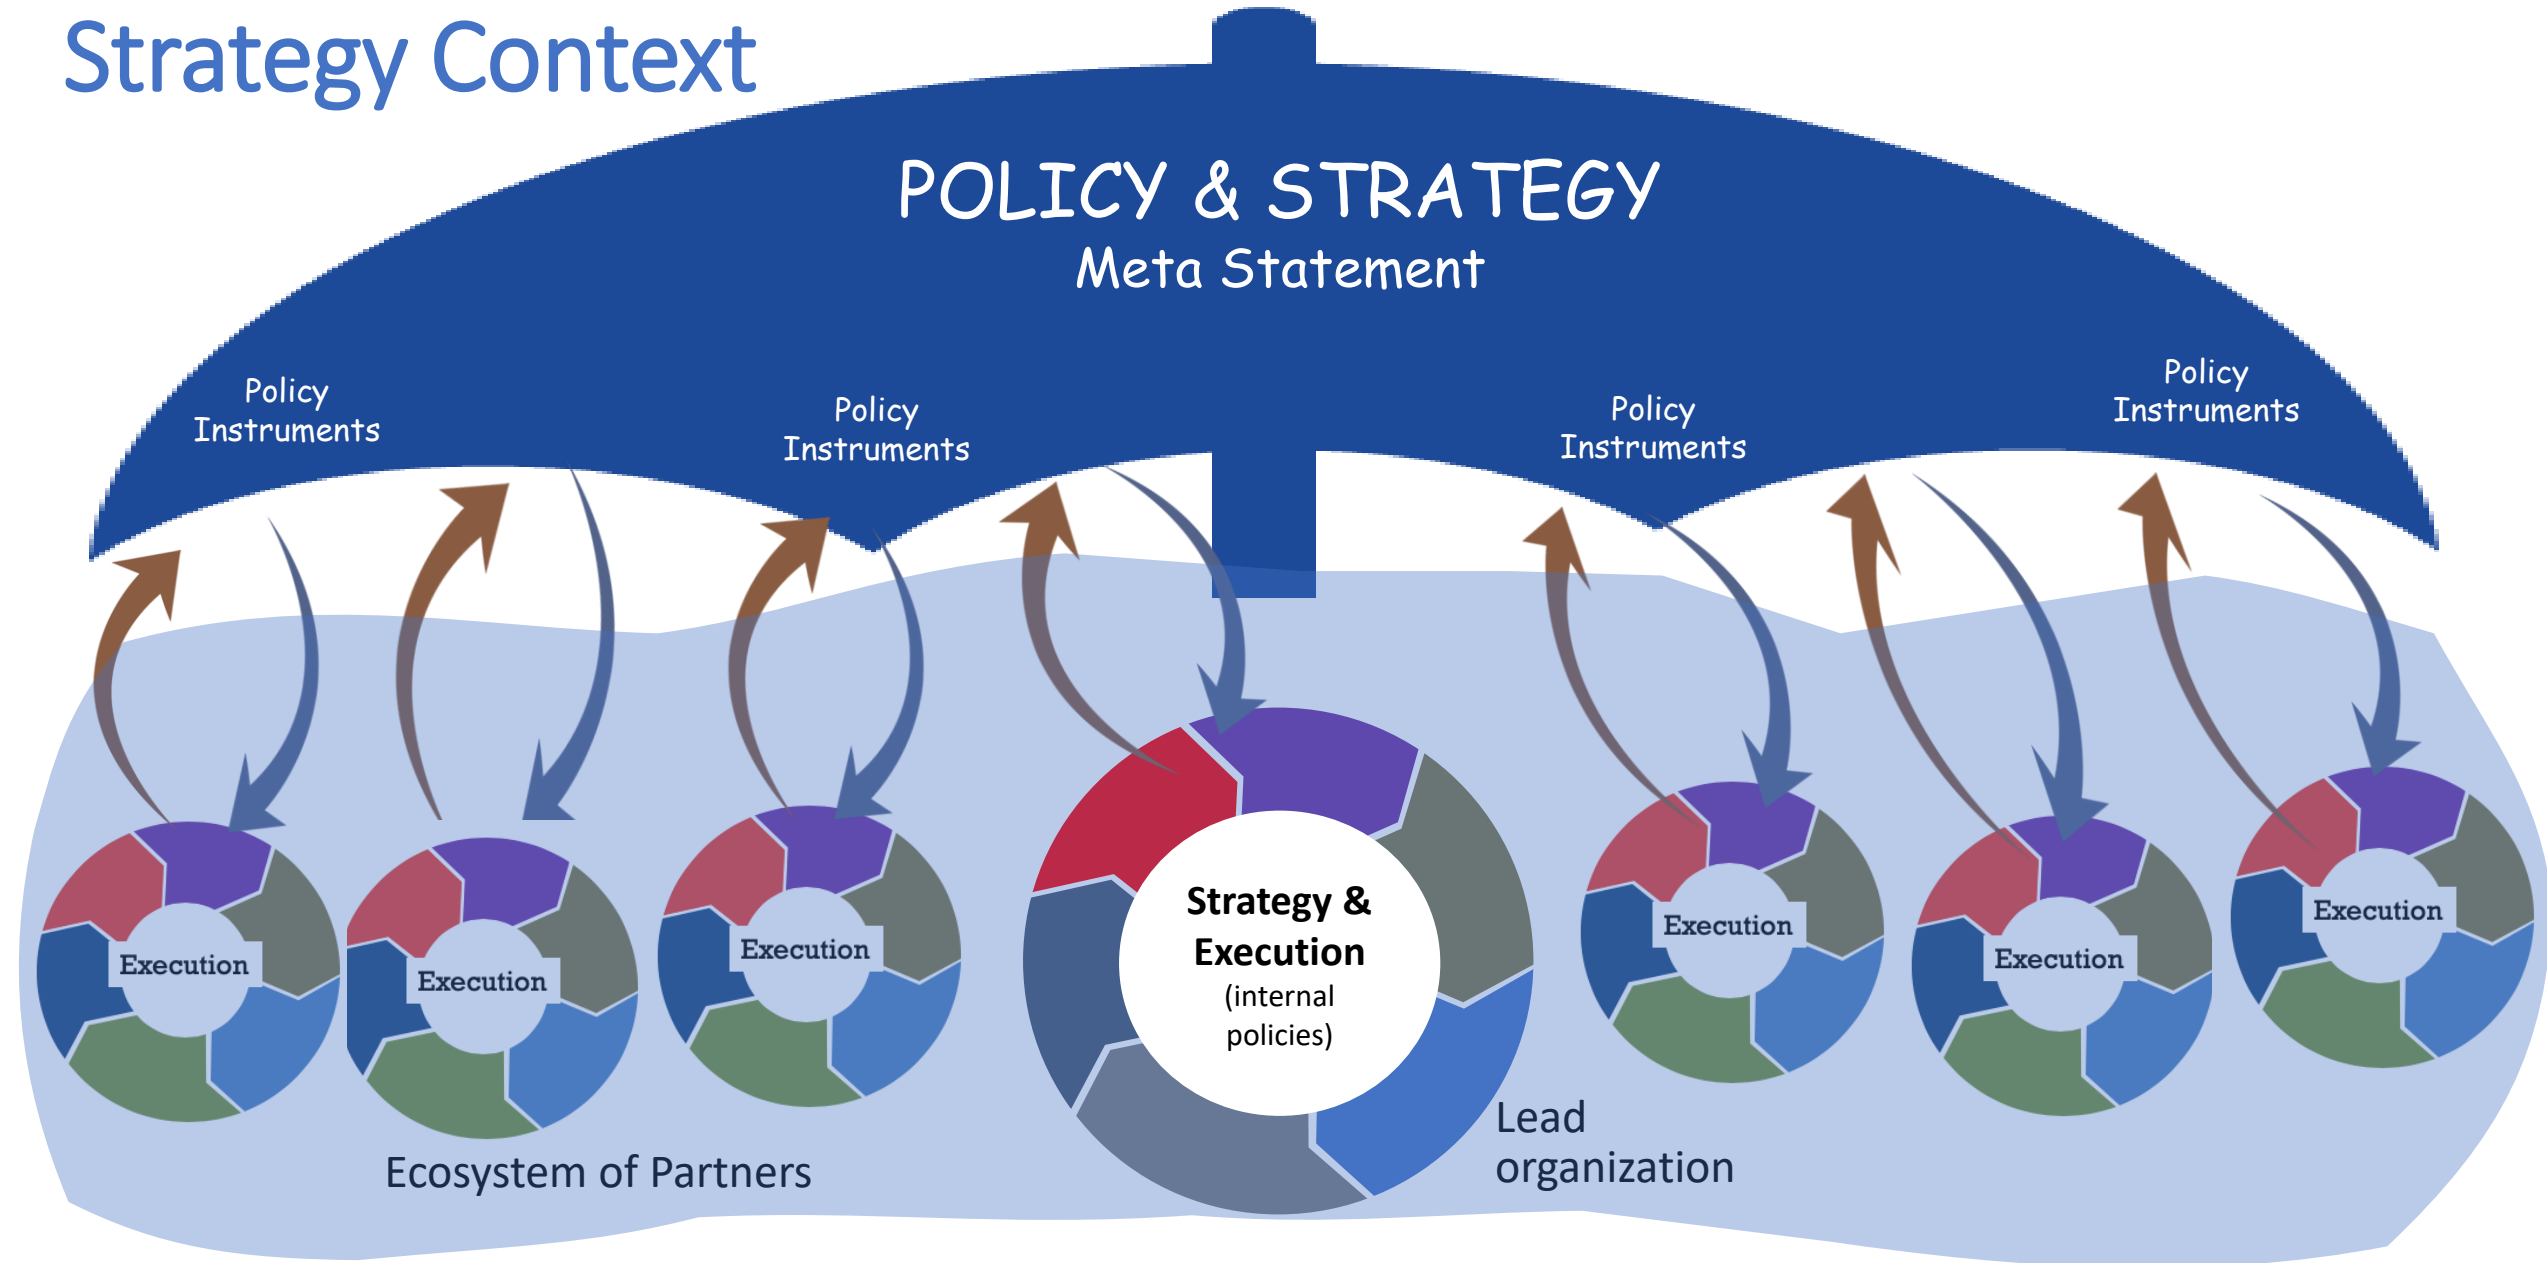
Strategy Context

POLICY & STRATEGY
Meta Statement

Policy Instruments

Policy Instruments

Policy Instruments

Policy Instruments

Execution

Execution

Execution

Strategy & Execution
(internal policies)

Execution

Execution

Execution

Ecosystem of Partners

Lead organization